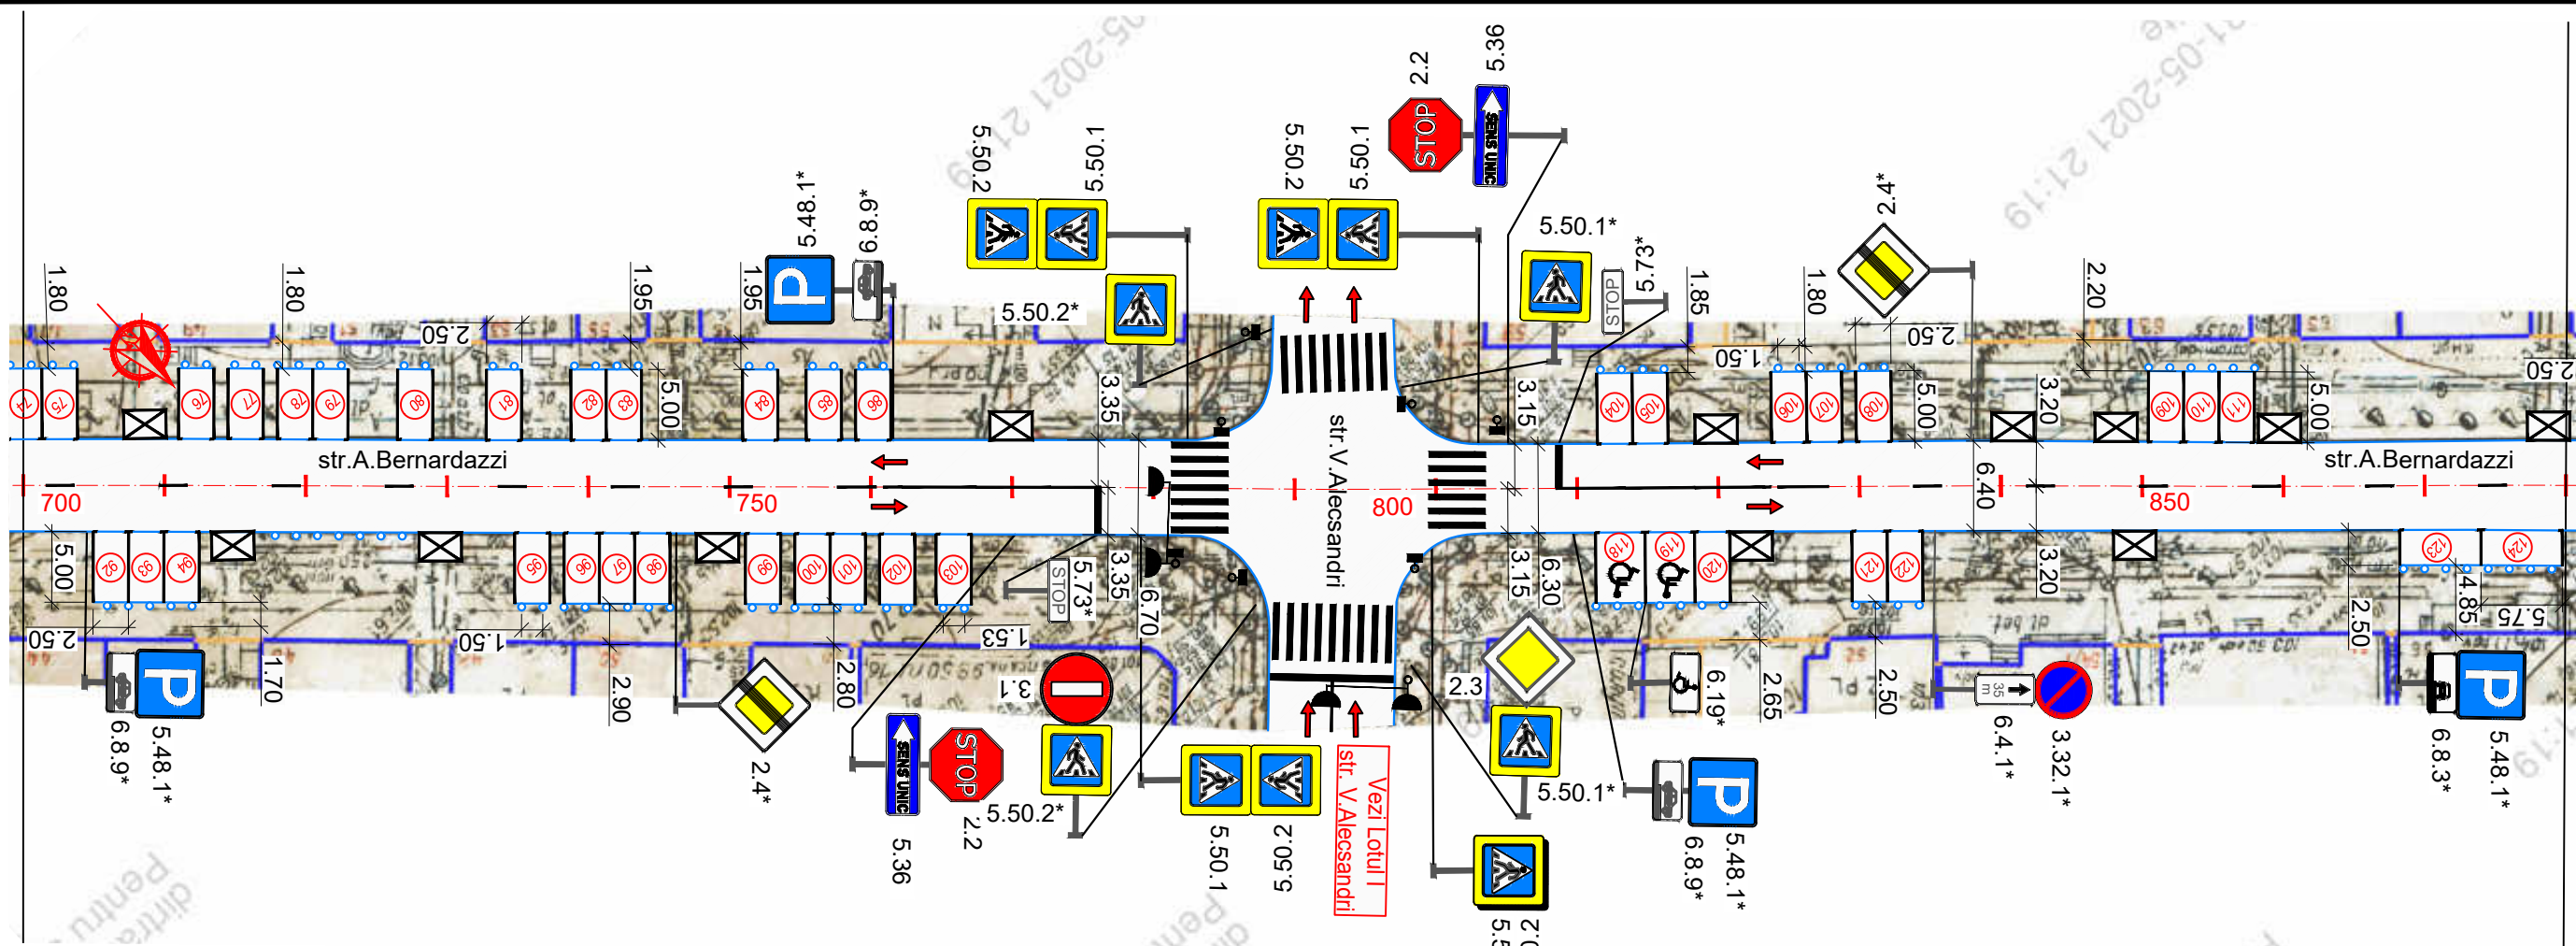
5.50.2 5.50.1
5.50.2 5.50.1
2.2 5.36
STOP
SENS UNIC
5.48.1* 6.8.9*
P
5.50.2*
5.50.1*
5.73*
STOP
2.4*
1.80 1.80 1.95 1.95 1.85 1.80 2.20
2.50 2.50 1.50 2.50
74 75 76 77 78 79 80 81 82 83 84 85 86
104 105 106 107 108 109 110 111
5.00 3.35 3.15 5.00 3.20 5.00
str.A.Bernardazzi
str.V.Alecsandri
str.A.Bernardazzi
700 750 800 850
6.40
5.00 92 93 94 95 96 97 98 99 100 101 102 103
118 119 120 121 122 123 124
3.35 6.70 3.15 6.30 3.20
5.73*
STOP
2.50 1.50 1.53 1.70 2.90 2.80 2.65 2.50 2.50 4.85 5.75
3.1
2.3
6.19*
P
6.8.9* 5.48.1*
2.4*
SENS UNIC
STOP
5.36 2.2
5.50.2*
5.50.1 5.50.2
Vezi Lotul I
str. V.Alecsandri
5.50.1*
6.8.9* 5.48.1*
35 m
6.4.1* 3.32.1*
6.8.3* 5.48.1*
5.5 2.0
05-2021 21:19
21-05-2021 21:19
pentru